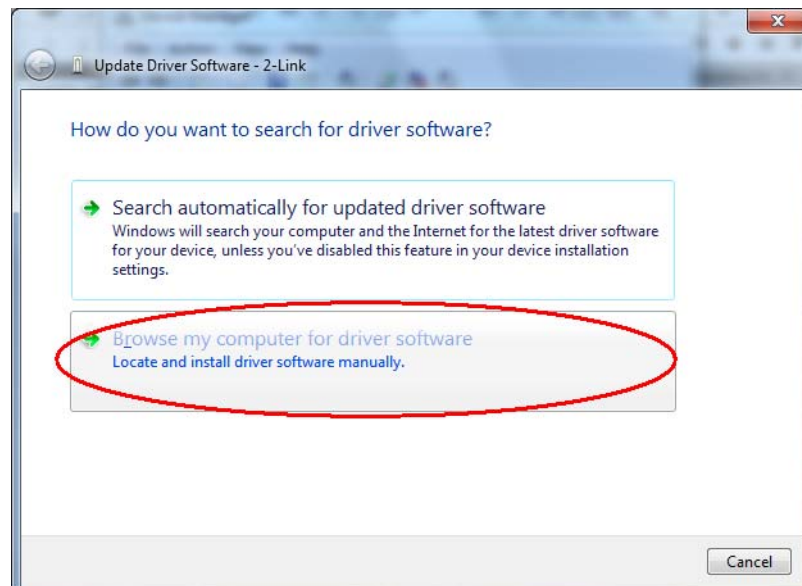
Update Driver Software - 2-Link

How do you want to search for driver software?

Search automatically for updated driver software
Windows will search your computer and the Internet for the latest driver software for your device, unless you've disabled this feature in your device installation settings.

Browse my computer for driver software
Locate and install driver software manually.

Cancel